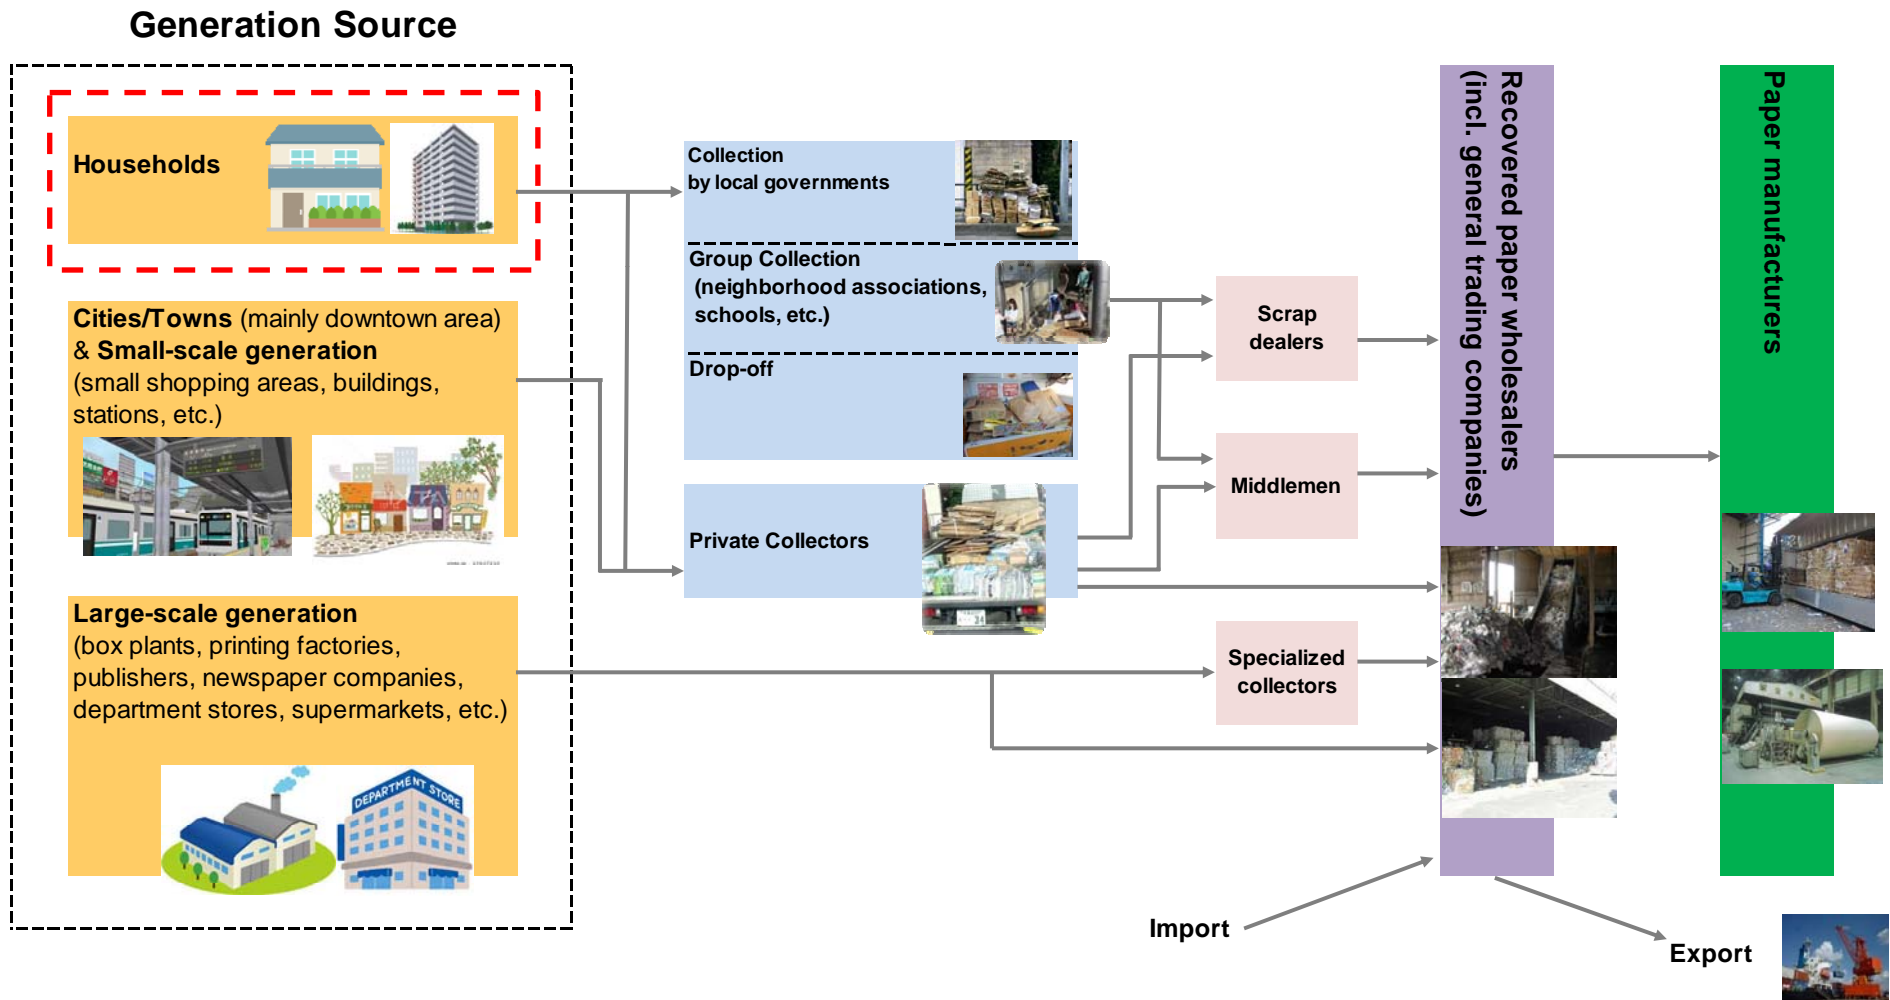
Generation Source

Households

Cities/Towns (mainly downtown area) & Small-scale generation (small shopping areas, buildings, stations, etc.)

Large-scale generation (box plants, printing factories, publishers, newspaper companies, department stores, supermarkets, etc.)

DEPARTMENT STORE

Collection by local governments

Group Collection (neighborhood associations, schools, etc.)

Drop-off

Private Collectors

Scrap dealers

Middlemen

Specialized collectors

Recovered paper wholesalers (incl. general trading companies)

Paper manufacturers

Import

Export